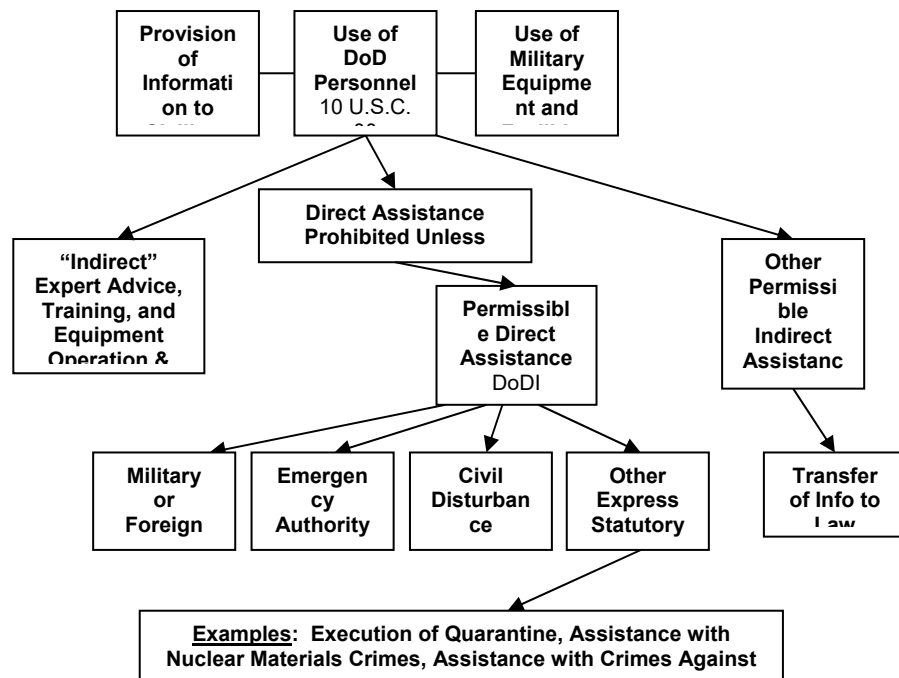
Provision of Information to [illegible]

Use of DoD Personnel 10 U.S.C. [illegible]

Use of Military Equipment and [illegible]

"Indirect" Expert Advice, Training, and Equipment Operation & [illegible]

Direct Assistance Prohibited Unless

Permissible Direct Assistance DoDI

Other Permissible Indirect Assistanc

Military or Foreign

Emergency Authority

Civil Disturbance

Other Express Statutory

Transfer of Info to Law

Examples: Execution of Quarantine, Assistance with Nuclear Materials Crimes, Assistance with Crimes Against